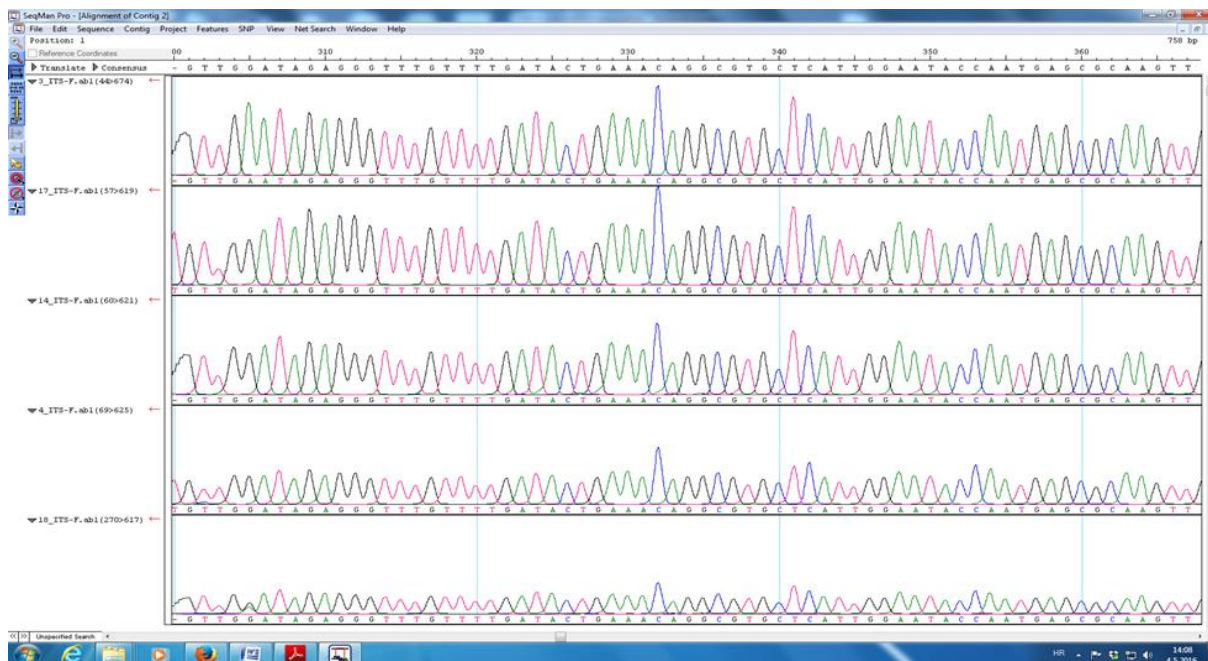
SeqMan Pro - [Alignment of Contig 2]

File Edit Sequence Contig Project Features SNP View Net Search Window Help

Position: 1

Reference Coordinates

Translate Consensus

00 310 320 330 340 350 360 758 bp

- G T T G G A T A G A G G G T T T G T T T T G A T A C T G A A A C A G G C G T G C T C A T T G G A A T A C C A A T G A G C G C A A G T T

3_ITS-F.ab1(44>674)

- G T T G G A T A G A G G G T T T G T T T T G A T A C T G A A A C A G G C G T G C T C A T T G G A A T A C C A A T G A G C G C A A G T T

17_ITS-F.ab1(57>619)

T G T T G G A T A G A G G G T T T G T T T T G A T A C T G A A A C A G G C G T G C T C A T T G G A A T A C C A A T G A G C G C A A G T T

14_ITS-F.ab1(60>621)

- G T T G G A T A G A G G G T T T G T T T T G A T A C T G A A A C A G G C G T G C T C A T T G G A A T A C C A A T G A G C G C A A G T T

4_ITS-F.ab1(69>625)

- G T T G G A T A G A G G G T T T G T T T T G A T A C T G A A A C A G G C G T G C T C A T T G G A A T A C C A A T G A G C G C A A G T T

18_ITS-F.ab1(270>617)

- G T T G G A T A G A G G G T T T G T T T T G A T A C T G A A A C A G G C G T G C T C A T T G G A A T A C C A A T G A G C G C A A G T T

Unspecified Search

HR 14:08 4.5.2016